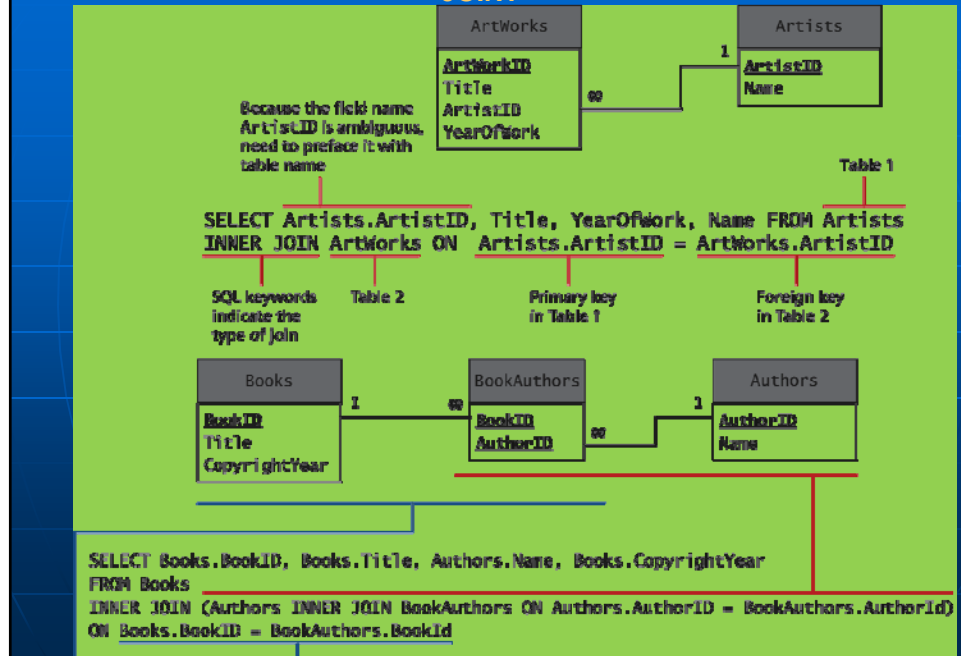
ArtWorks

ArtWorkID
Title
ArtistID
YearOfWork

Artists

ArtistID
Name

1

∞

Because the field name ArtistID is ambiguous, need to preface it with table name

Table 1

SELECT Artists.ArtistID, Title, YearOfWork, Name FROM Artists
INNER JOIN ArtWorks ON Artists.ArtistID = ArtWorks.ArtistID

SQL keywords indicate the type of join

Table 2

Primary key in Table 1

Foreign key in Table 2

Books

BookID
Title
CopyrightYear

1

∞

BookAuthors

BookID
AuthorID

∞

1

Authors

AuthorID
Name

SELECT Books.BookID, Books.Title, Authors.Name, Books.CopyrightYear
FROM Books
INNER JOIN (Authors INNER JOIN BookAuthors ON Authors.AuthorID = BookAuthors.AuthorId)
ON Books.BookID = BookAuthors.BookId